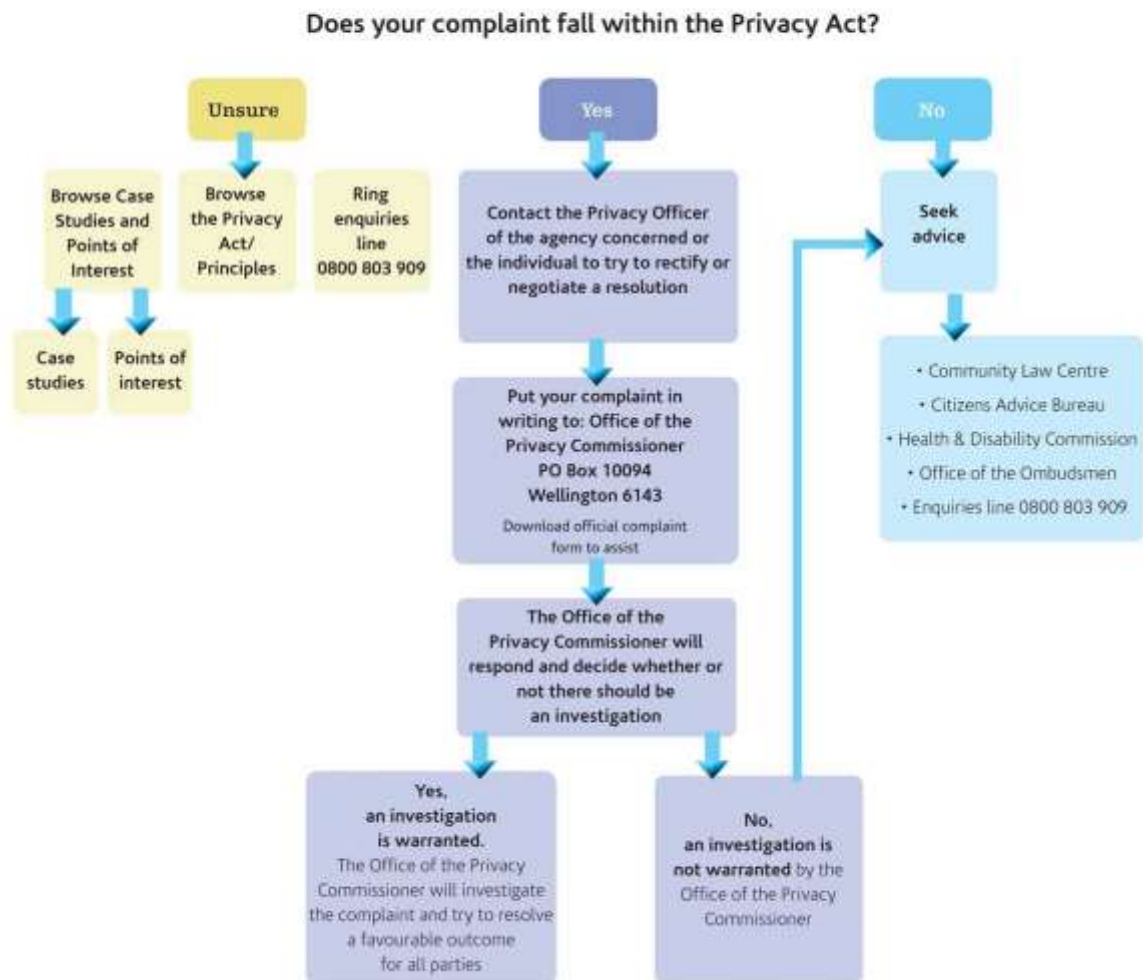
Does your complaint fall within the Privacy Act?

Unsure

Browse Case Studies and Points of Interest

Case studies

Points of interest

Browse the Privacy Act/ Principles

Ring enquiries line 0800 803 909

Yes

Contact the Privacy Officer of the agency concerned or the individual to try to rectify or negotiate a resolution

Put your complaint in writing to: Office of the Privacy Commissioner PO Box 10094 Wellington 6143

Download official complaint form to assist

The Office of the Privacy Commissioner will respond and decide whether or not there should be an investigation

Yes, an investigation is warranted. The Office of the Privacy Commissioner will investigate the complaint and try to resolve a favourable outcome for all parties

No, an investigation is not warranted by the Office of the Privacy Commissioner

No

Seek advice

• Community Law Centre
• Citizens Advice Bureau
• Health & Disability Commission
• Office of the Ombudsmen
• Enquiries line 0800 803 909